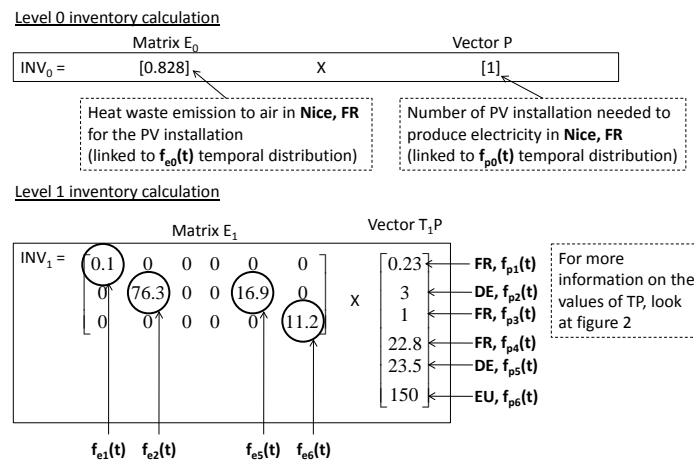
Level 0 inventory calculation

Matrix $E_0$

Vector P

$INV_0$ = [0.828] X [1]

Heat waste emission to air in **Nice, FR** for the PV installation (linked to **$f_{e0}(t)$** temporal distribution)

Number of PV installation needed to produce electricity in **Nice, FR** (linked to **$f_{p0}(t)$** temporal distribution)

Level 1 inventory calculation

Matrix $E_1$

Vector $T_1P$

$INV_1 = \begin{bmatrix} 0.1 & 0 & 0 & 0 & 0 & 0 \\ 0 & 76.3 & 0 & 0 & 16.9 & 0 \\ 0 & 0 & 0 & 0 & 0 & 11.2 \end{bmatrix}$ X $\begin{bmatrix} 0.23 \\ 3 \\ 1 \\ 22.8 \\ 23.5 \\ 150 \end{bmatrix}$

**FR, $f_{p1}(t)$**
**DE, $f_{p2}(t)$**
**FR, $f_{p3}(t)$**
**FR, $f_{p4}(t)$**
**DE, $f_{p5}(t)$**
**EU, $f_{p6}(t)$**

For more information on the values of TP, look at figure 2

**$f_{e1}(t)$** **$f_{e2}(t)$** **$f_{e5}(t)$** **$f_{e6}(t)$**